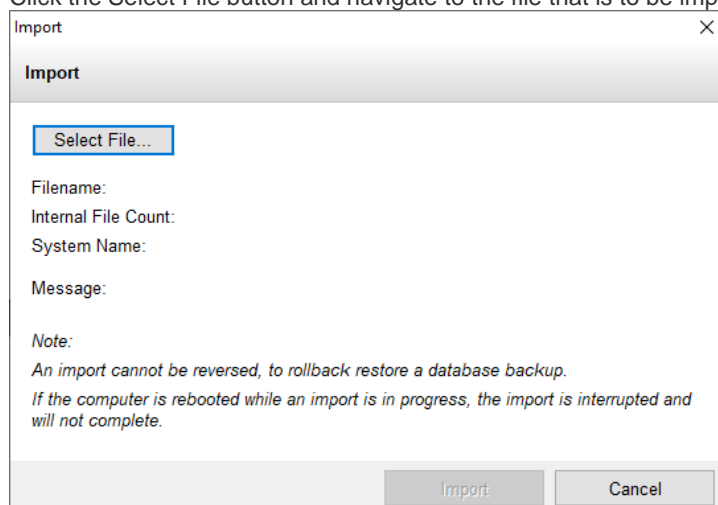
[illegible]

Import ×

Import

Select File...

Filename:

Internal File Count:

System Name:

Message:

Note:

An import cannot be reversed, to rollback restore a database backup.

If the computer is rebooted while an import is in progress, the import is interrupted and will not complete.

Import Cancel